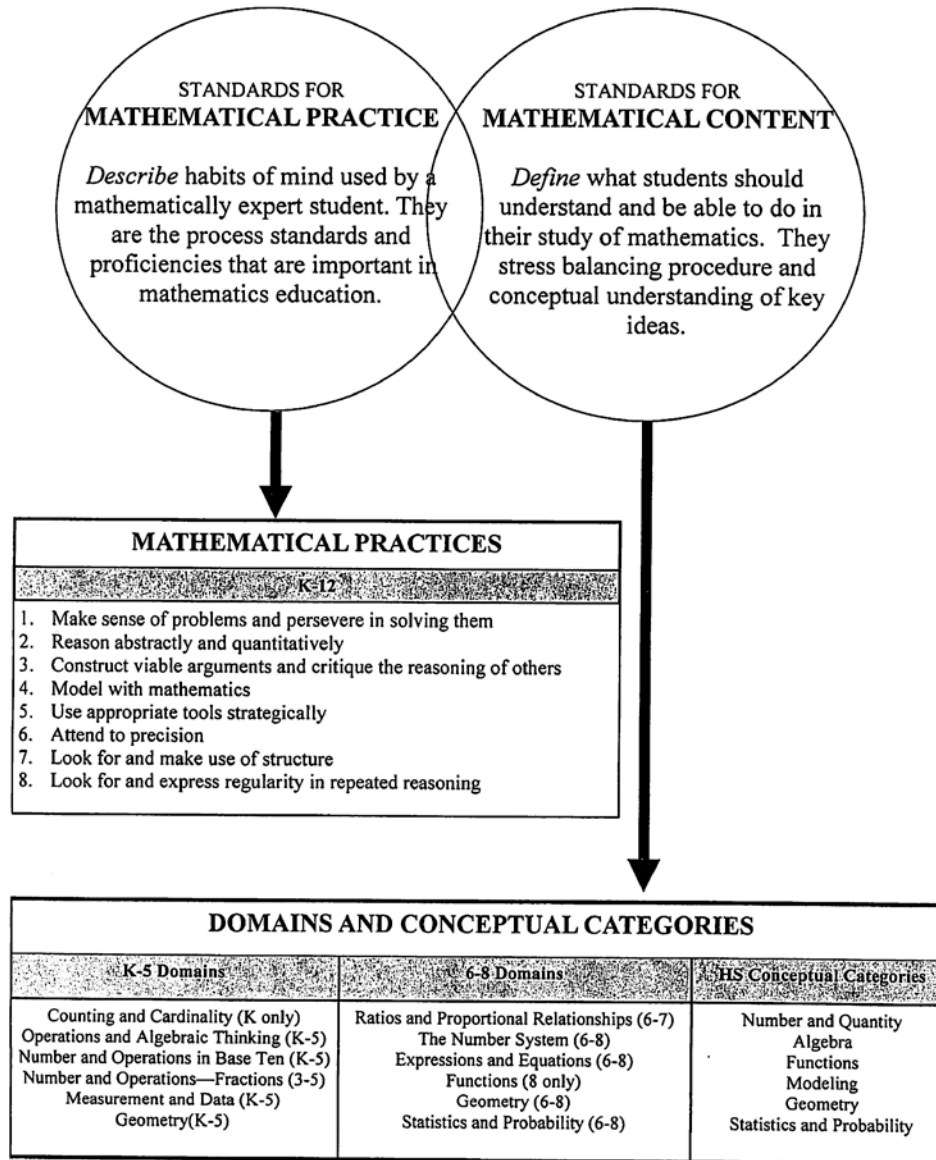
STANDARDS FOR
MATHEMATICAL PRACTICE

*Describe* habits of mind used by a mathematically expert student. They are the process standards and proficiencies that are important in mathematics education.

STANDARDS FOR
MATHEMATICAL CONTENT

*Define* what students should understand and be able to do in their study of mathematics. They stress balancing procedure and conceptual understanding of key ideas.

MATHEMATICAL PRACTICES

K-12

1. Make sense of problems and persevere in solving them
2. Reason abstractly and quantitatively
3. Construct viable arguments and critique the reasoning of others
4. Model with mathematics
5. Use appropriate tools strategically
6. Attend to precision
7. Look for and make use of structure
8. Look for and express regularity in repeated reasoning

DOMAINS AND CONCEPTUAL CATEGORIES

| K-5 Domains | 6-8 Domains | HS Conceptual Categories |
|---|---|---|
| Counting and Cardinality (K only)<br>Operations and Algebraic Thinking (K-5)<br>Number and Operations in Base Ten (K-5)<br>Number and Operations—Fractions (3-5)<br>Measurement and Data (K-5)<br>Geometry(K-5) | Ratios and Proportional Relationships (6-7)<br>The Number System (6-8)<br>Expressions and Equations (6-8)<br>Functions (8 only)<br>Geometry (6-8)<br>Statistics and Probability (6-8) | Number and Quantity<br>Algebra<br>Functions<br>Modeling<br>Geometry<br>Statistics and Probability |